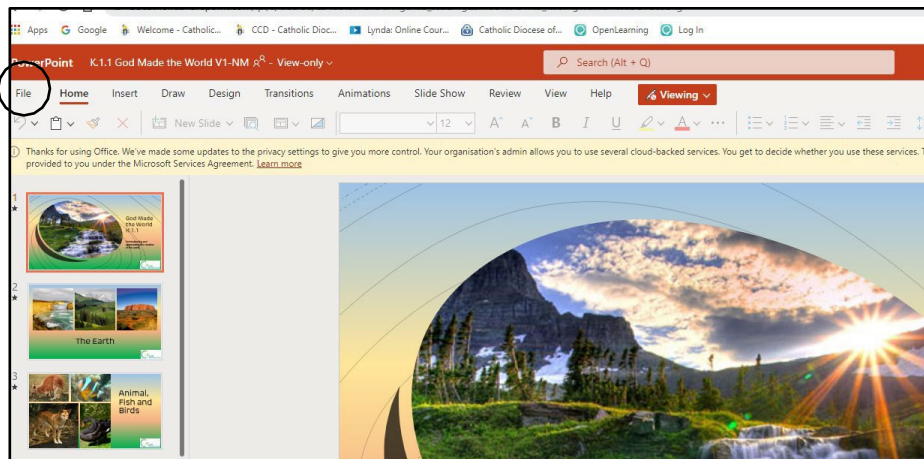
Apps Google Welcome - Catholic... CCD - Catholic Dioc... Lynda: Online Cour... Catholic Diocese of... OpenLearning Log In

PowerPoint K.1.1 God Made the World V1-NM - View-only

Search (Alt + Q)

File Home Insert Draw Design Transitions Animations Slide Show Review View Help Viewing

New Slide 12

Thanks for using Office. We've made some updates to the privacy settings to give you more control. Your organisation's admin allows you to use several cloud-backed services. You get to decide whether you use these services. provided to you under the Microsoft Services Agreement. Learn more

1

God Made the World K.1.1

2

The Earth

3

Animal, Fish and Birds